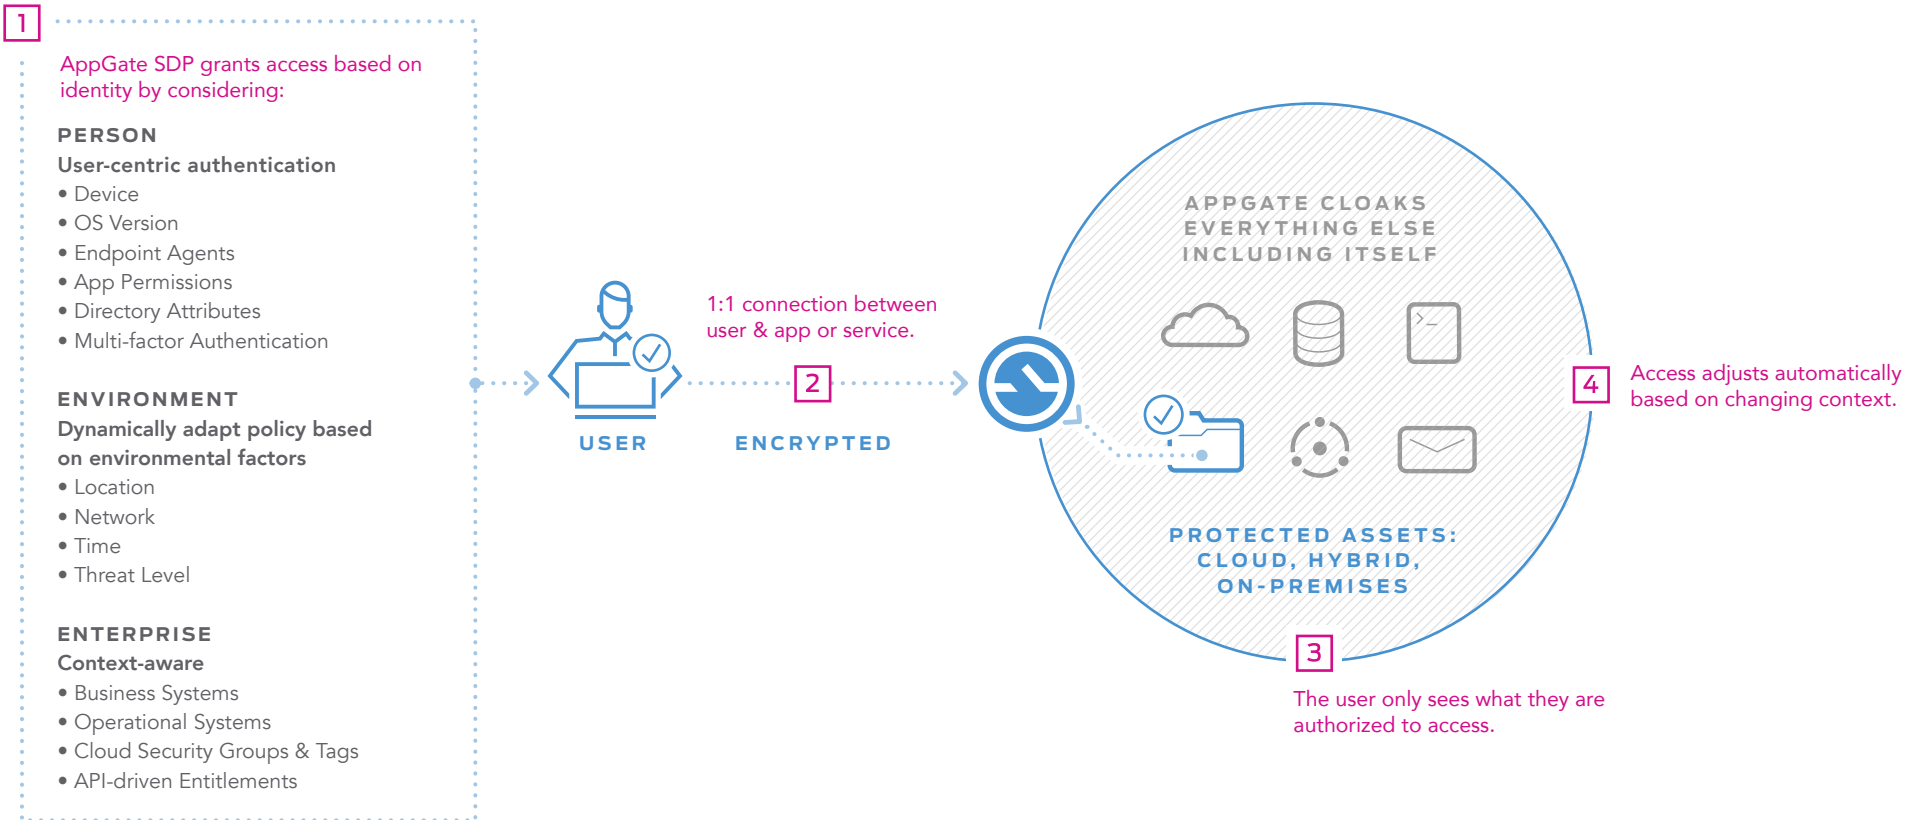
1

AppGate SDP grants access based on identity by considering:

PERSON
User-centric authentication
• Device
• OS Version
• Endpoint Agents
• App Permissions
• Directory Attributes
• Multi-factor Authentication

ENVIRONMENT
Dynamically adapt policy based on environmental factors
• Location
• Network
• Time
• Threat Level

ENTERPRISE
Context-aware
• Business Systems
• Operational Systems
• Cloud Security Groups & Tags
• API-driven Entitlements

USER

1:1 connection between user & app or service.

2

ENCRYPTED

APPGATE CLOAKS EVERYTHING ELSE INCLUDING ITSELF

>_

PROTECTED ASSETS: CLOUD, HYBRID, ON-PREMISES

3

The user only sees what they are authorized to access.

4

Access adjusts automatically based on changing context.